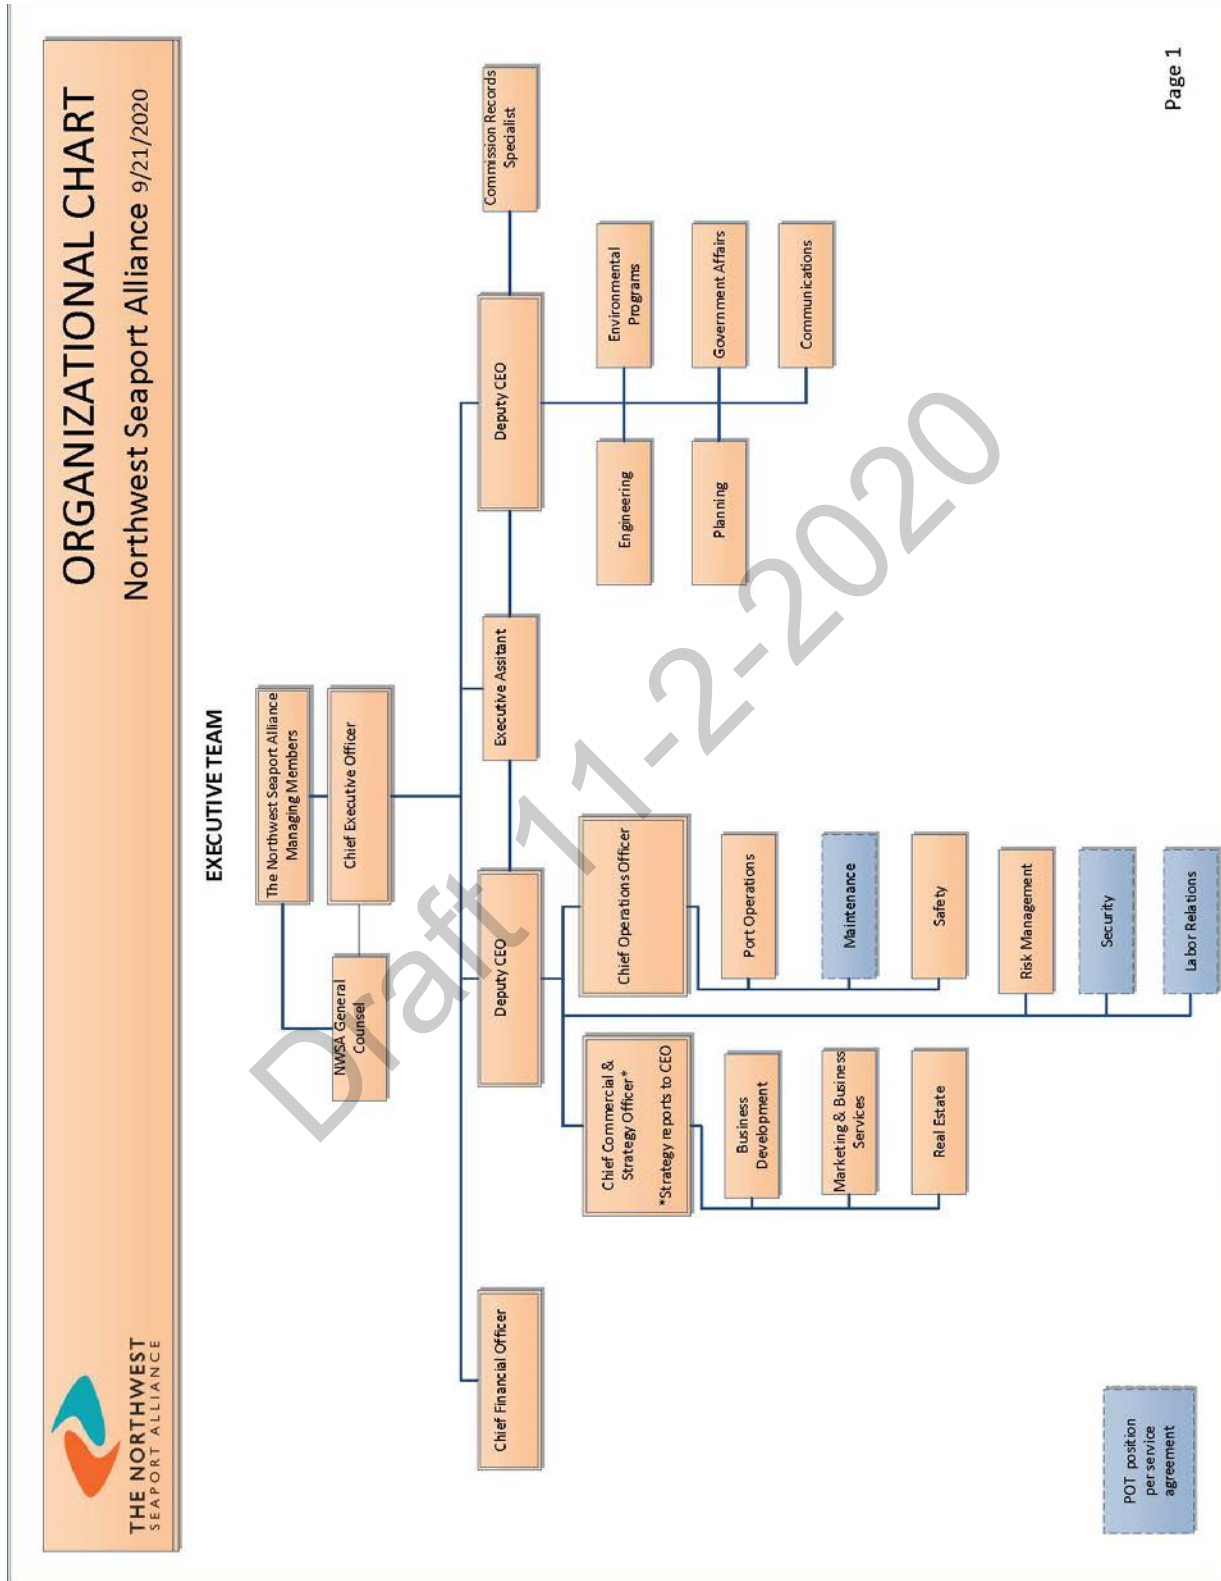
ORGANIZATIONAL CHART
Northwest Seaport Alliance 9/21/2020

THE NORTHWEST SEAPORT ALLIANCE

EXECUTIVE TEAM

The Northwest Seaport Alliance Managing Members

Chief Executive Officer

NWSA General Counsel

Chief Financial Officer

Deputy CEO

Executive Assitant

Deputy CEO

Commission Records Specialist

Engineering

Environmental Programs

Planning

Government Affairs

Communications

Chief Commercial & Strategy Officer* *Strategy reports to CEO

Business Development

Marketing & Business Services

Real Estate

Chief Operations Officer

Port Operations

Maintenance

Safety

Risk Management

Security

Labor Relations

POT position per service agreement

Draft 11-2-2020

Page 1